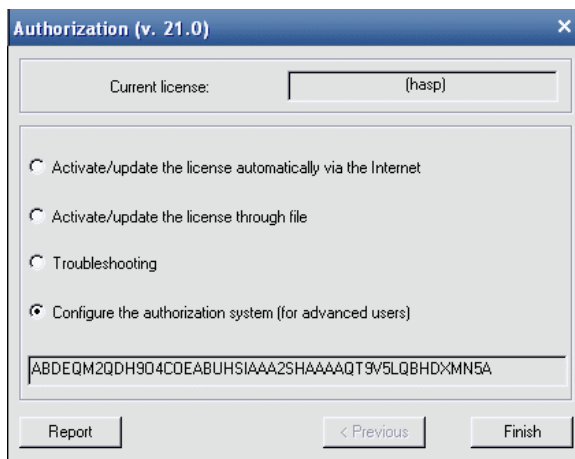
Authorization (v. 21.0)

×

Current license:

(hasp)

Activate/update the license automatically via the Internet

Activate/update the license through file

Troubleshooting

Configure the authorization system (for advanced users)

ABDEQM2QDH9O4COEABUHSIAAA2SHAAAAQT9V5LQBHDXMN5A

Report

< Previous

Finish